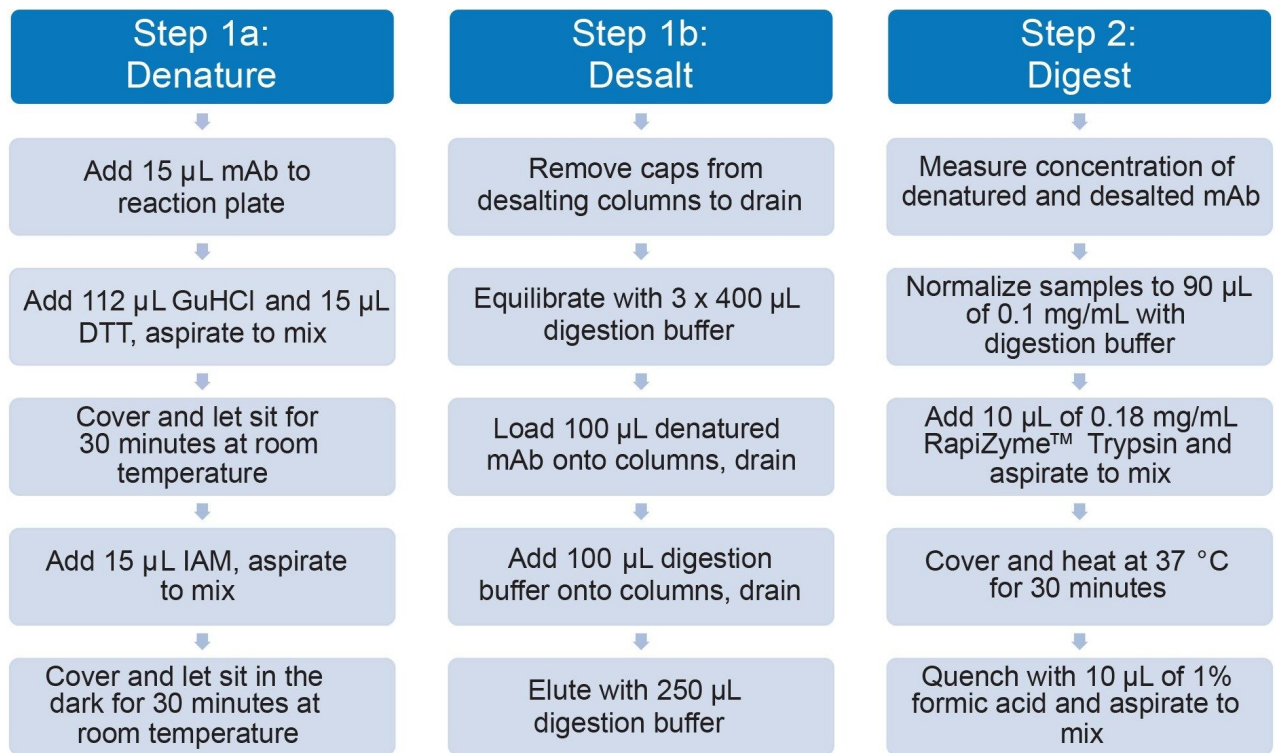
Step 1a:
Denature

Add 15 µL mAb to reaction plate

Add 112 µL GuHCl and 15 µL DTT, aspirate to mix

Cover and let sit for 30 minutes at room temperature

Add 15 µL IAM, aspirate to mix

Cover and let sit in the dark for 30 minutes at room temperature

Step 1b:
Desalt

Remove caps from desalting columns to drain

Equilibrate with 3 x 400 µL digestion buffer

Load 100 µL denatured mAb onto columns, drain

Add 100 µL digestion buffer onto columns, drain

Elute with 250 µL digestion buffer

Step 2:
Digest

Measure concentration of denatured and desalted mAb

Normalize samples to 90 µL of 0.1 mg/mL with digestion buffer

Add 10 µL of 0.18 mg/mL RapiZyme™ Trypsin and aspirate to mix

Cover and heat at 37 °C for 30 minutes

Quench with 10 µL of 1% formic acid and aspirate to mix